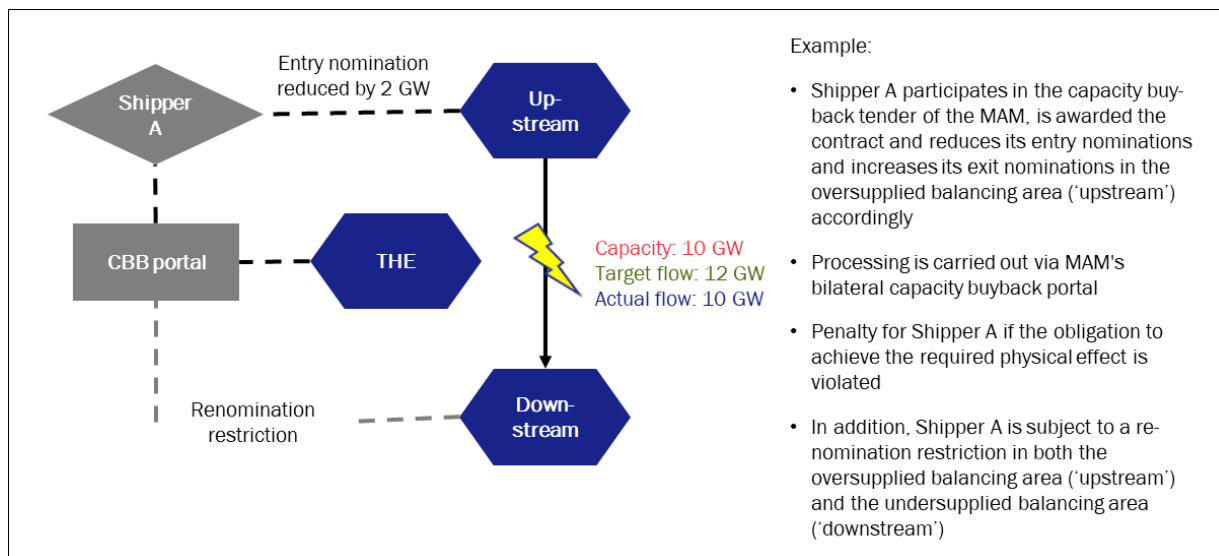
Shipper A

Entry nomination reduced by 2 GW

Up-stream

CBB portal

THE

Capacity: 10 GW
Target flow: 12 GW
Actual flow: 10 GW

Renomination restriction

Down-stream

Example:

• Shipper A participates in the capacity buy-back tender of the MAM, is awarded the contract and reduces its entry nominations and increases its exit nominations in the oversupplied balancing area (‘upstream’) accordingly

• Processing is carried out via MAM's bilateral capacity buyback portal

• Penalty for Shipper A if the obligation to achieve the required physical effect is violated

• In addition, Shipper A is subject to a re-nomination restriction in both the oversupplied balancing area (‘upstream’) and the undersupplied balancing area (‘downstream’)